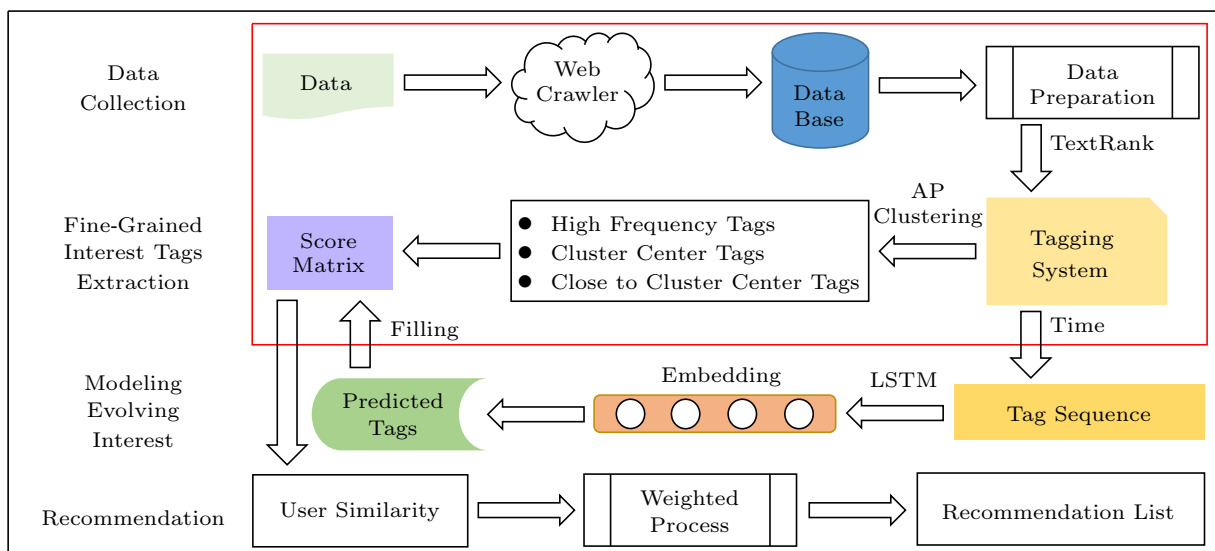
Data Collection

Data

Web Crawler

Data Base

Data Preparation

TextRank

Fine-Grained Interest Tags Extraction

Score Matrix

- High Frequency Tags
- Cluster Center Tags
- Close to Cluster Center Tags

AP Clustering

Tagging System

Time

Filling

Modeling Evolving Interest

Predicted Tags

Embedding

LSTM

Tag Sequence

Recommendation

User Similarity

Weighted Process

Recommendation List